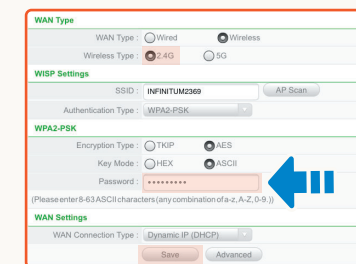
WAN Type

WAN Type : Wired Wireless

Wireless Type : 2.4G 5G

WISP Settings

SSID : INFINITUM2369 AP Scan

Authentication Type : WPA2-PSK

WPA2-PSK

Encryption Type : TKIP AES

Key Mode : HEX ASCII

Password : •••••••••

(Please enter 8-63 ASCII characters (any combination of a-z, A-Z, 0-9.))

WAN Settings

WAN Connection Type : Dynamic IP (DHCP)

Save Advanced